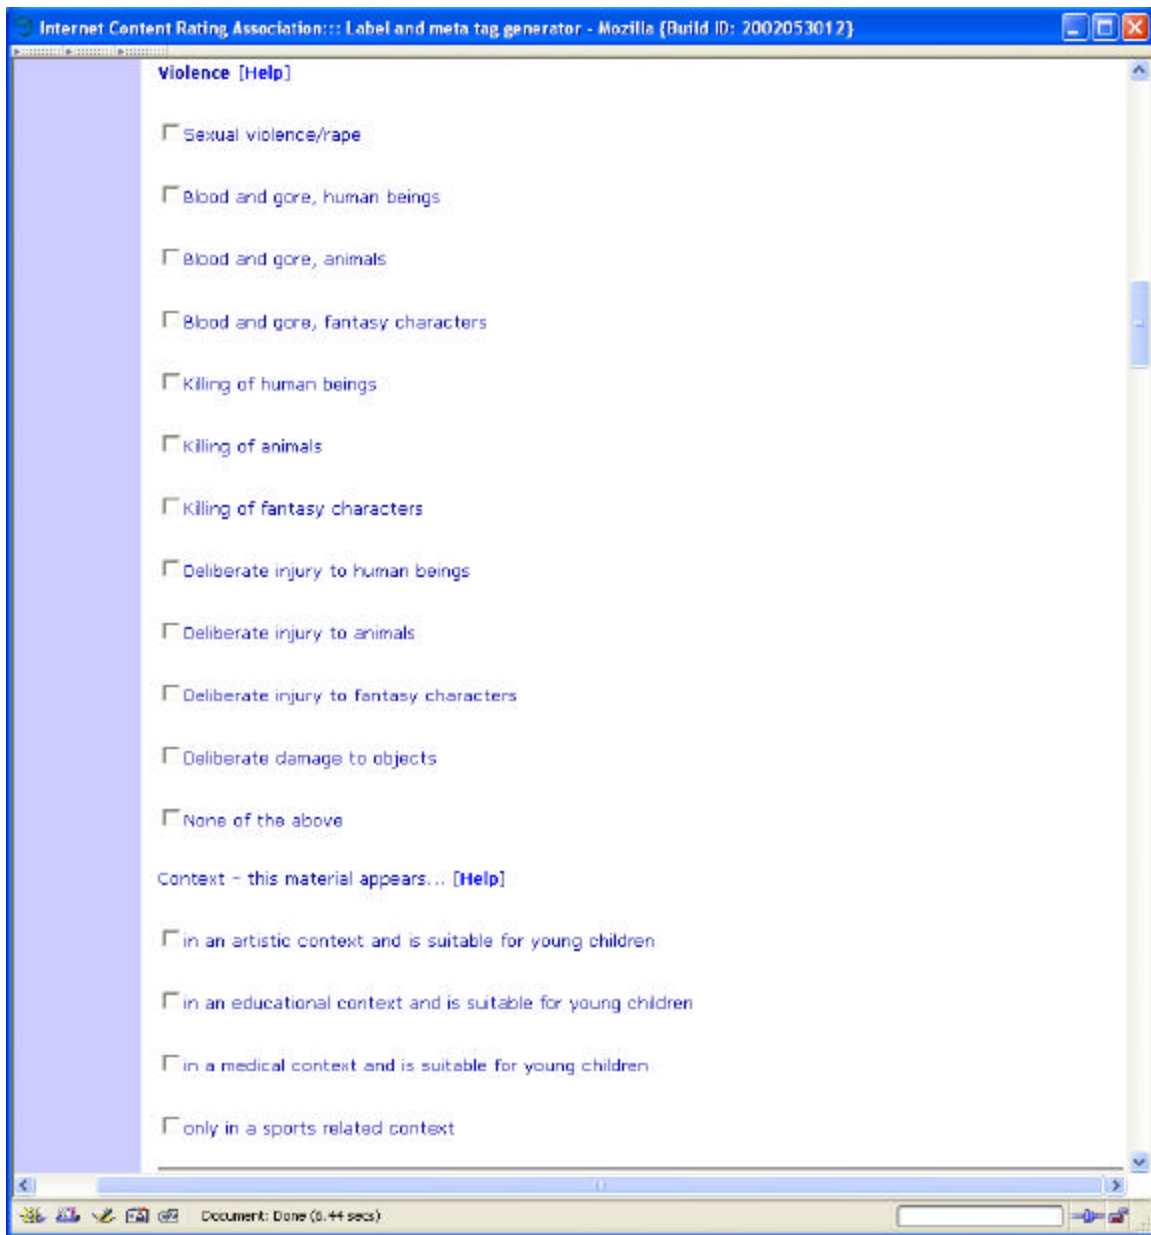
Internet Content Rating Association::: Label and meta tag generator - Mozilla {Build ID: 2002053012}

Violence [Help]

Sexual violence/rape

Blood and gore, human beings

Blood and gore, animals

Blood and gore, fantasy characters

Killing of human beings

Killing of animals

Killing of fantasy characters

Deliberate injury to human beings

Deliberate injury to animals

Deliberate injury to fantasy characters

Deliberate damage to objects

None of the above

Context - this material appears... [Help]

in an artistic context and is suitable for young children

in an educational context and is suitable for young children

in a medical context and is suitable for young children

only in a sports related context

Document: Done (0.44 secs)